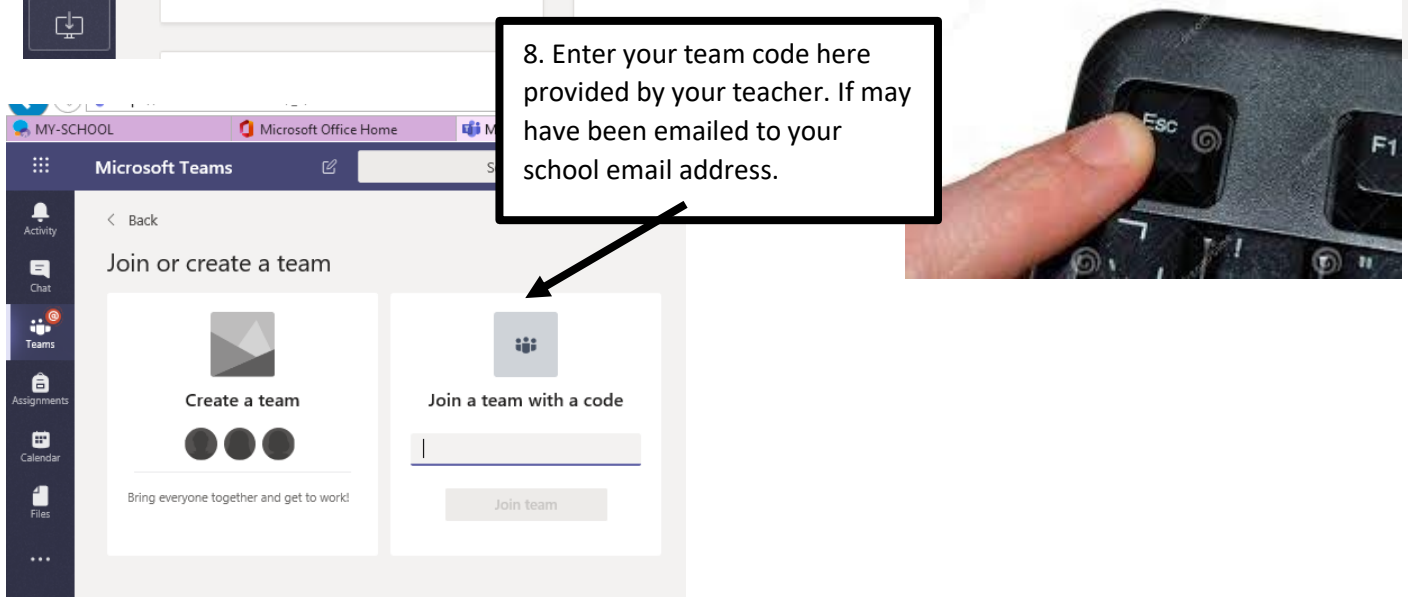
8. Enter your team code here provided by your teacher. If may have been emailed to your school email address.

MY-SCHOOL

Microsoft Office Home

M

Microsoft Teams

S

Activity

Chat

Teams

Assignments

Calendar

Files

...

< Back

Join or create a team

Create a team

Bring everyone together and get to work!

Join a team with a code

Join team

Esc

F1